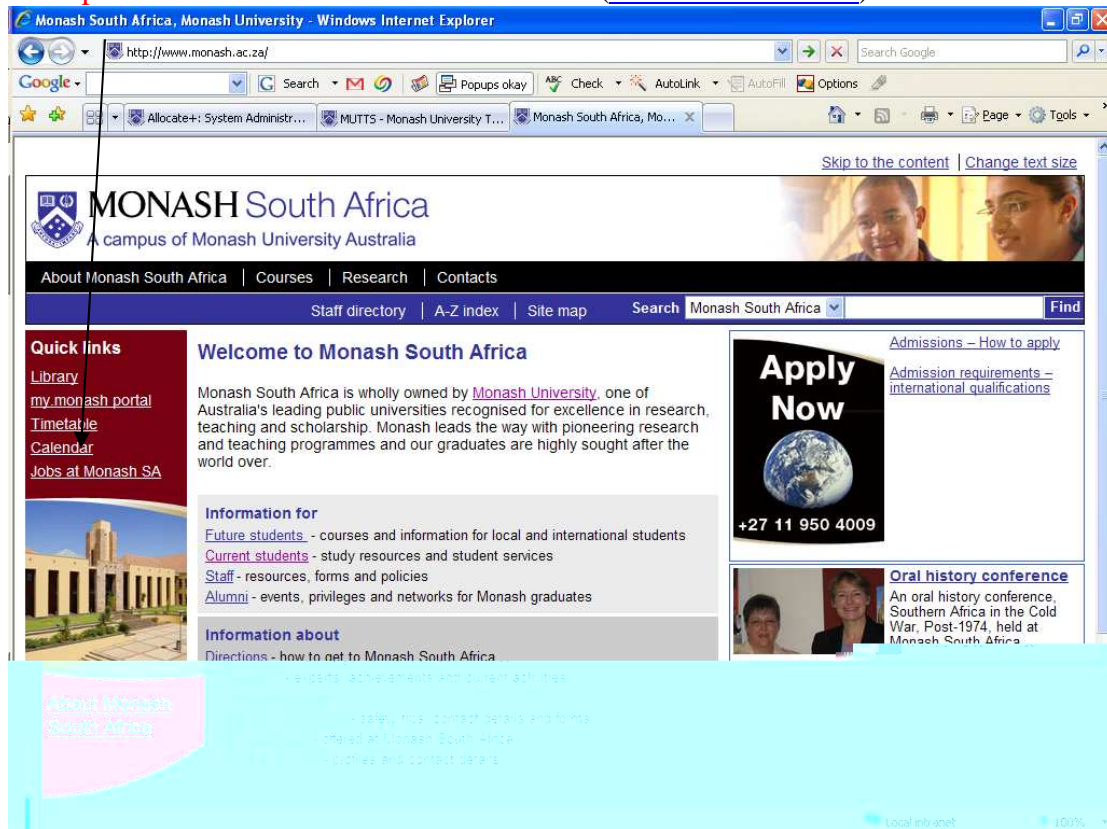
Monash South Africa, Monash University - Windows Internet Explorer

http://www.monash.ac.za/

Search Google

Google · Search · Popups okay · Check · AutoLink · AutoFill · Options

Allocate+: System Administr... | MUTTS - Monash University T... | Monash South Africa, Mo...

Page · Tools

Skip to the content | Change text size

MONASH South Africa
A campus of Monash University Australia

About Monash South Africa | Courses | Research | Contacts

Staff directory | A-Z index | Site map

Search Monash South Africa Find

Quick links
Library
my monash portal
Timetable
Calendar
Jobs at Monash SA

Welcome to Monash South Africa

Monash South Africa is wholly owned by Monash University, one of Australia's leading public universities recognised for excellence in research, teaching and scholarship. Monash leads the way with pioneering research and teaching programmes and our graduates are highly sought after the world over.

Information for
Future students - courses and information for local and international students
Current students - study resources and student services
Staff - resources, forms and policies
Alumni - events, privileges and networks for Monash graduates

Information about
Directions - how to get to Monash South Africa

Apply Now
+27 11 950 4009

Admissions – How to apply

Admission requirements – international qualifications

Oral history conference
An oral history conference, Southern Africa in the Cold War, Post-1974, held at Monash South Africa

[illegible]